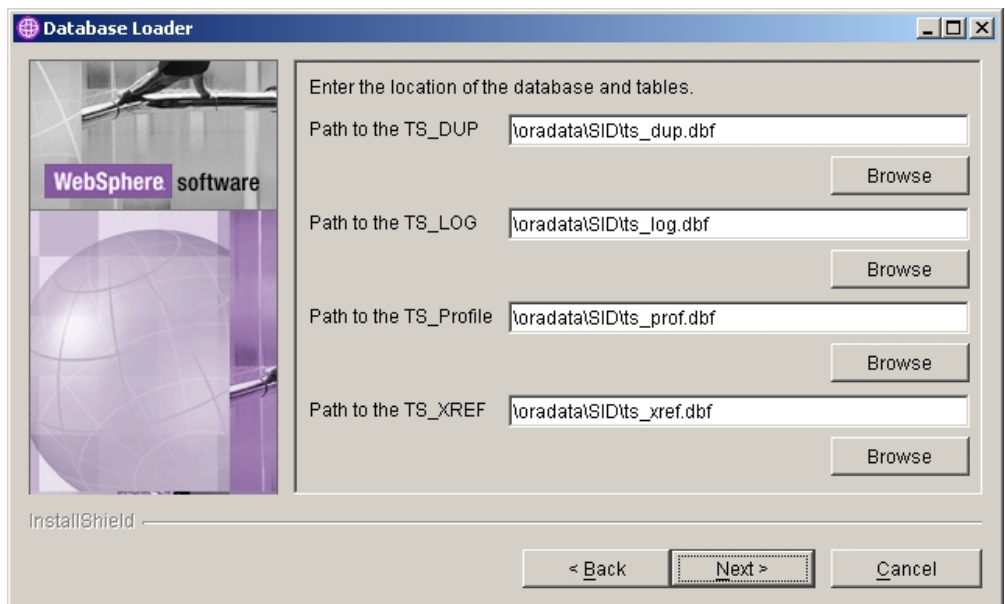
Database Loader

WebSphere software

Enter the location of the database and tables.

Path to the TS_DUP \oradata\SID\ts_dup.dbf

Browse

Path to the TS_LOG \oradata\SID\ts_log.dbf

Browse

Path to the TS_Profile \oradata\SID\ts_prof.dbf

Browse

Path to the TS_XREF \oradata\SID\ts_xref.dbf

Browse

InstallShield

< Back Next > Cancel